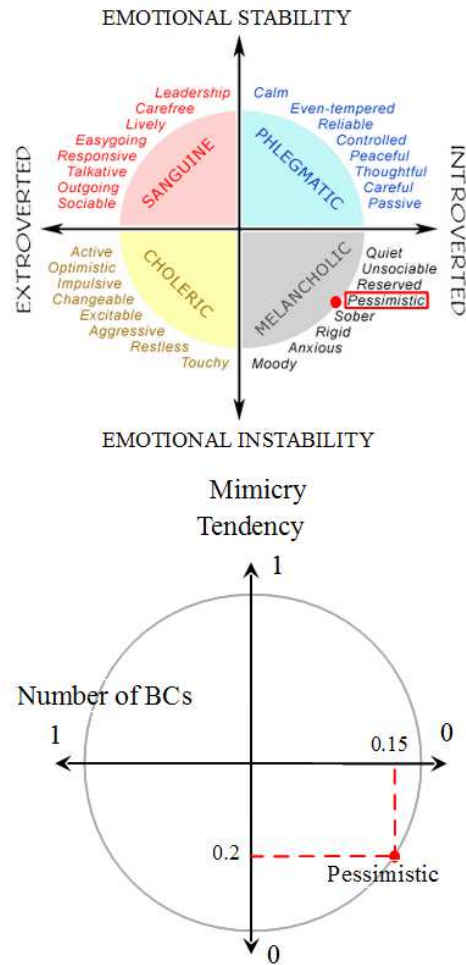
EMOTIONAL STABILITY

EXTROVERTED

INTROVERTED

SANGUINE

Leadership
Carefree
Lively
Easygoing
Responsive
Talkative
Outgoing
Sociable

PHLEGMATIC

Calm
Even-tempered
Reliable
Controlled
Peaceful
Thoughtful
Careful
Passive

CHOLERIC

Active
Optimistic
Impulsive
Changeable
Excitable
Aggressive
Restless
Touchy

MELANCHOLIC

Quiet
Unsociable
Reserved
Pessimistic
Sober
Rigid
Anxious
Moody

EMOTIONAL INSTABILITY

Mimicry Tendency

1

Number of BCs

1

0

0.15

0.2

Pessimistic

0